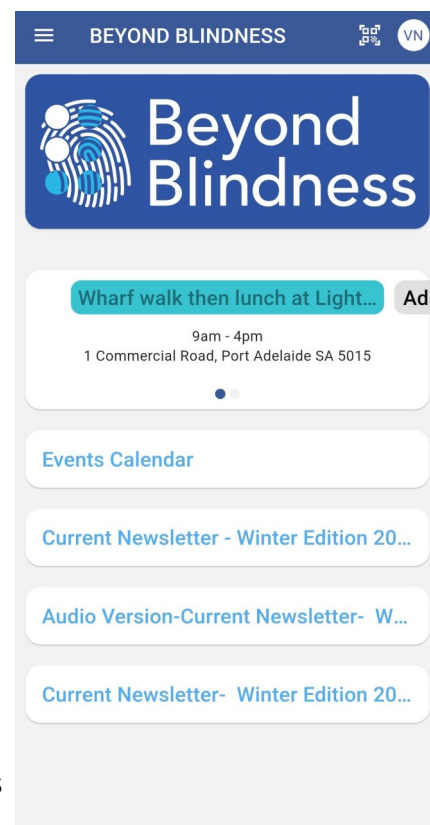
BEYOND BLINDNESS VN

Beyond Blindness

Wharf walk then lunch at Light... Ad

9am - 4pm
1 Commercial Road, Port Adelaide SA 5015

Events Calendar

Current Newsletter - Winter Edition 20...

Audio Version-Current Newsletter- W...

Current Newsletter- Winter Edition 20...